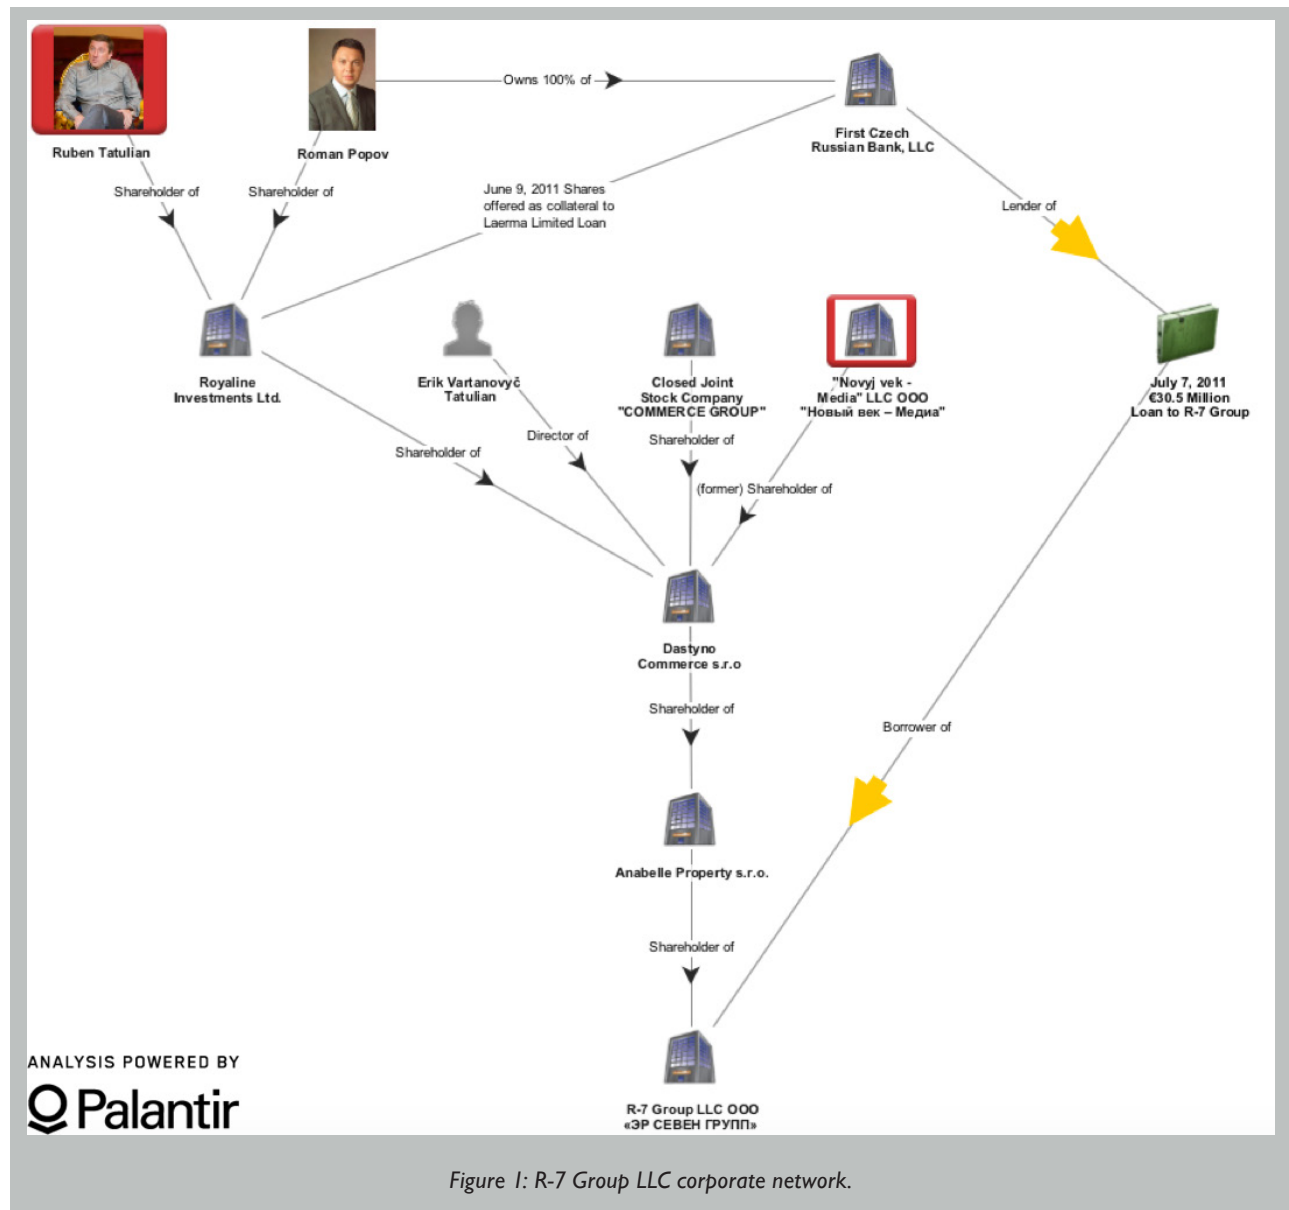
Ruben Tatulian

Roman Popov

Owns 100% of

First Czech Russian Bank, LLC

Shareholder of

Shareholder of

June 9, 2011 Shares offered as collateral to Laerma Limited Loan

Lender of

Royaline Investments Ltd.

Erik Vartanovyč Tatulian

Closed Joint Stock Company "COMMERCE GROUP"

"Novyj vek - Media" LLC OOO "Новый век – Медиа"

July 7, 2011 €30.5 Million Loan to R-7 Group

Shareholder of

Director of

Shareholder of

(former) Shareholder of

Dastyno Commerce s.r.o

Shareholder of

Borrower of

Anabelle Property s.r.o.

Shareholder of

R-7 Group LLC OOO «ЭР СЕВЕН ГРУПП»

ANALYSIS POWERED BY

Palantir

Figure 1: R-7 Group LLC corporate network.